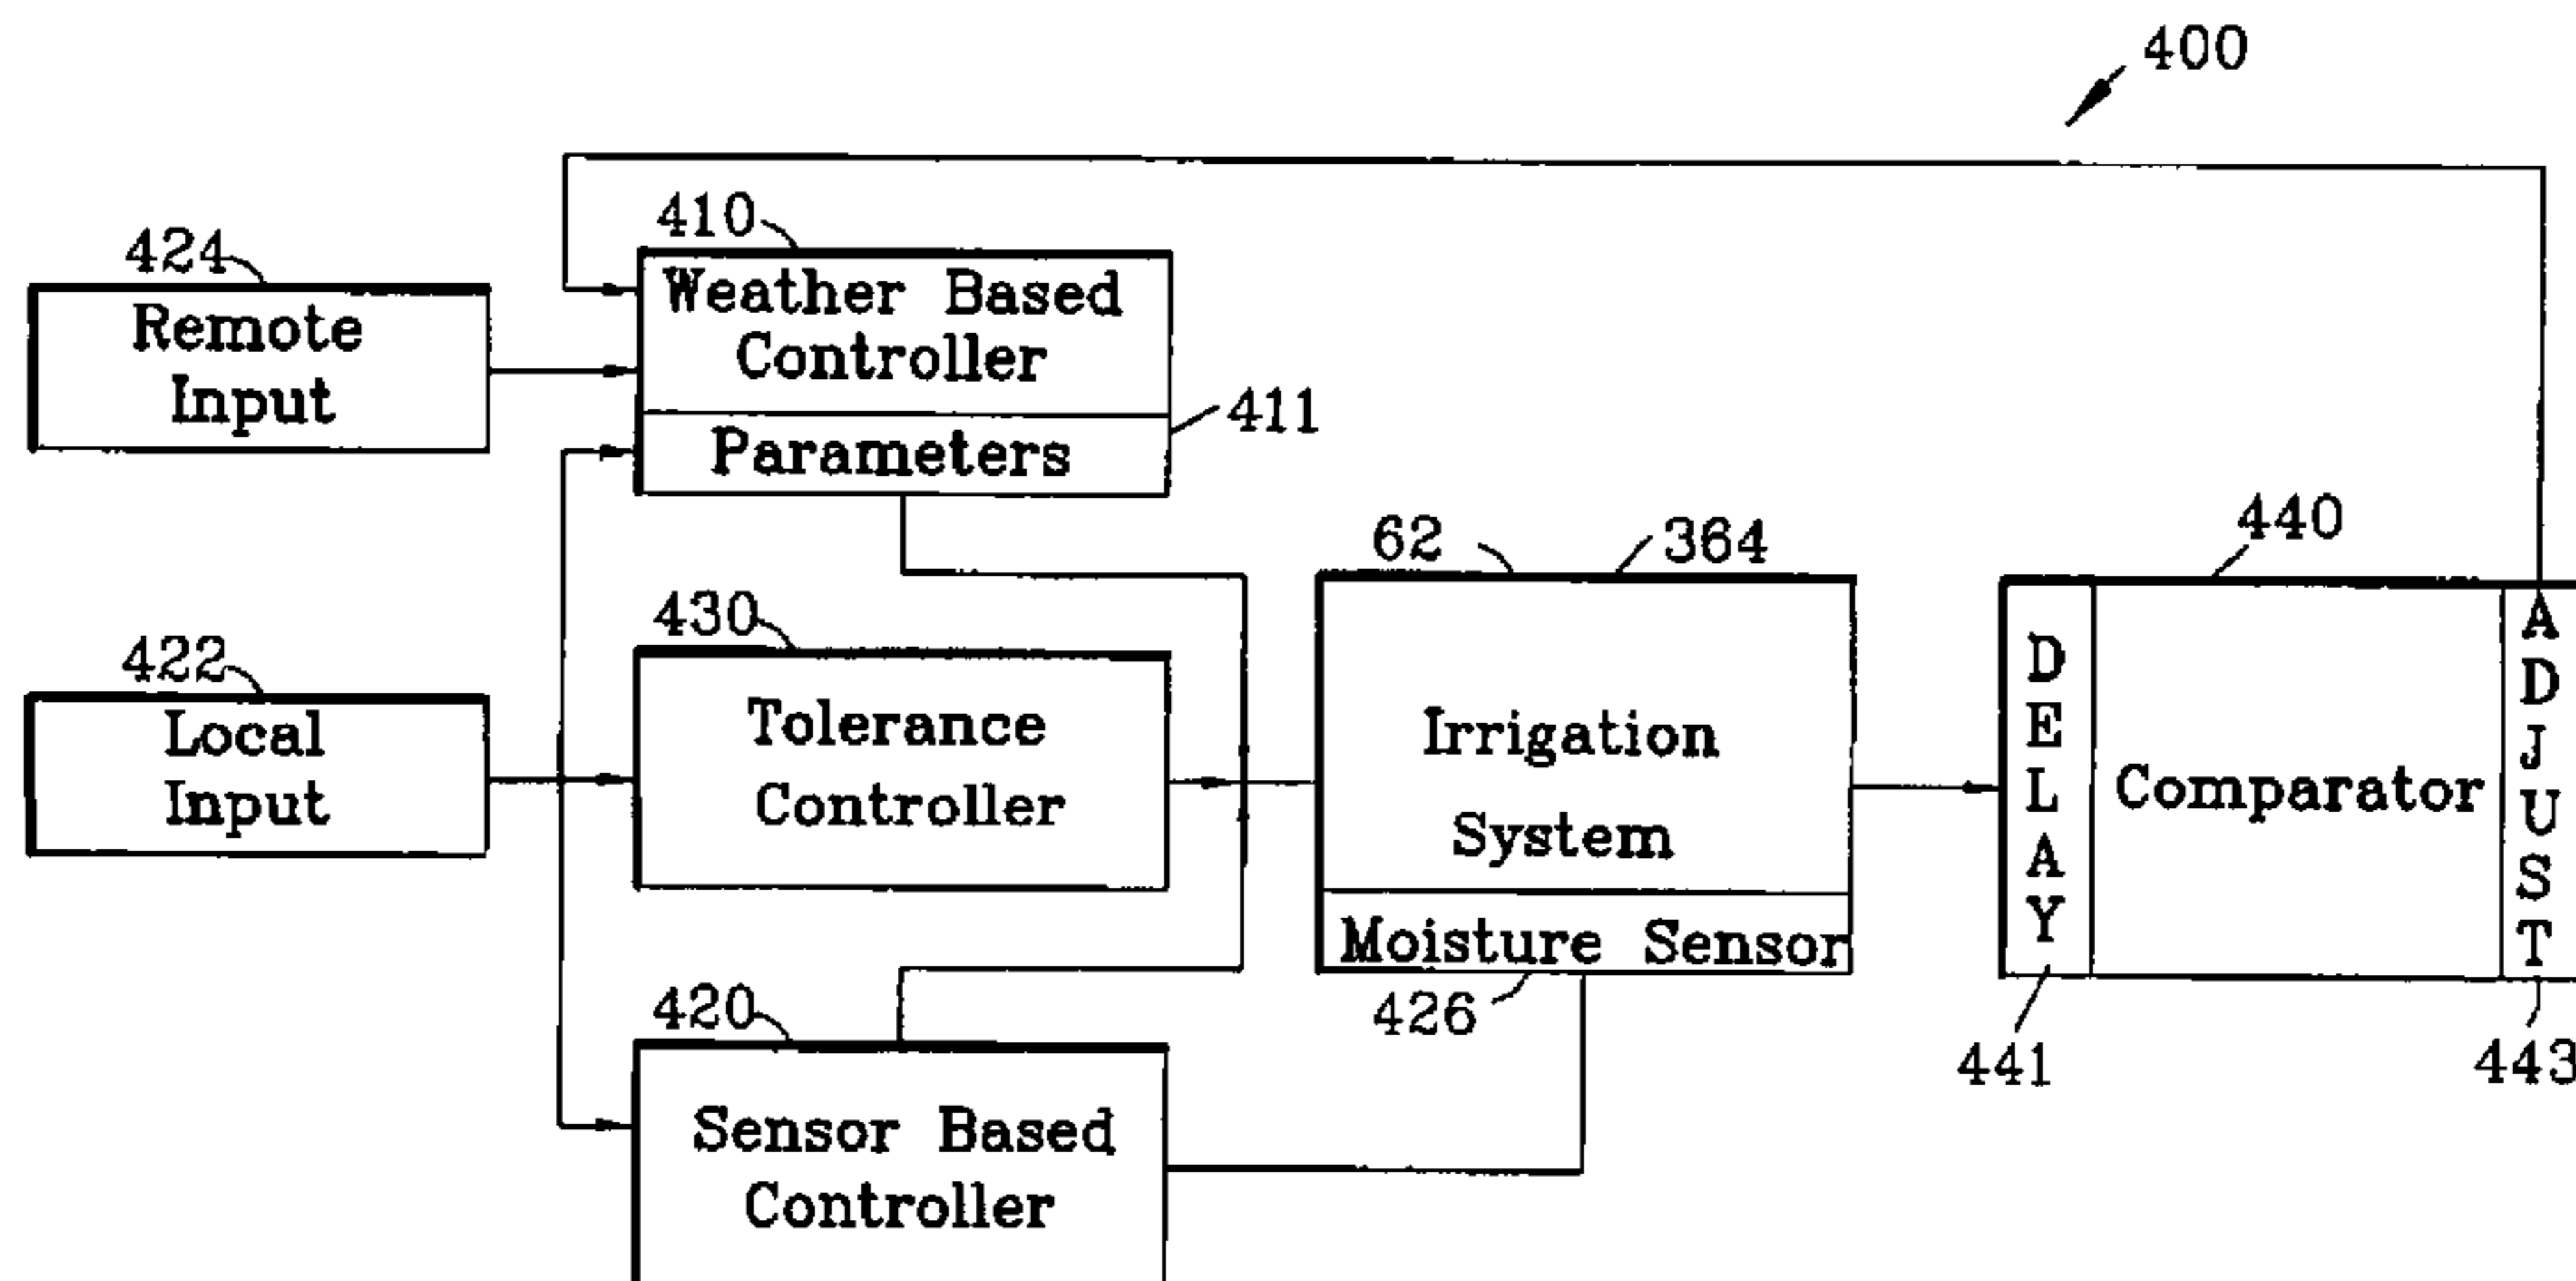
400

410

Weather Based Controller

Parameters

411

424

Remote Input

422

Local Input

430

Tolerance Controller

62

364

Irrigation System

Moisture Sensor

426

440

D E L A Y

Comparator

A D J U S T

441

443

420

Sensor Based Controller